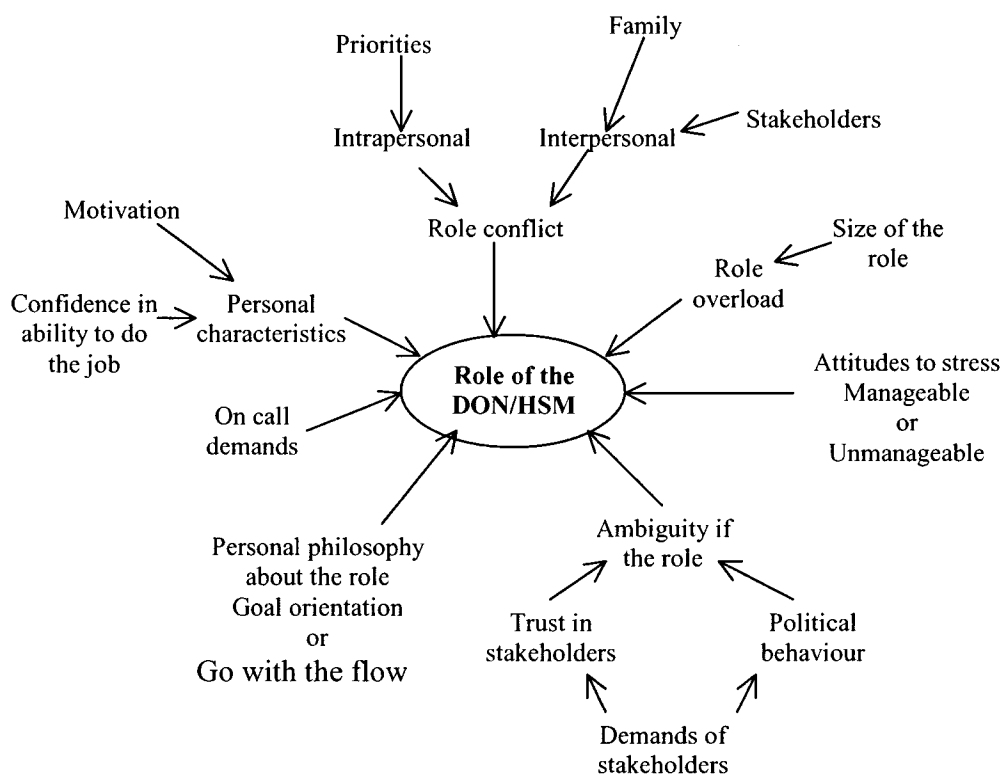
Priorities

Family

Intrapersonal

Interpersonal

Stakeholders

Motivation

Role conflict

Size of the role

Role overload

Confidence in ability to do the job

Personal characteristics

Role of the DON/HSM

Attitudes to stress Manageable or Unmanageable

On call demands

Personal philosophy about the role Goal orientation or Go with the flow

Ambiguity if the role

Trust in stakeholders

Political behaviour

Demands of stakeholders